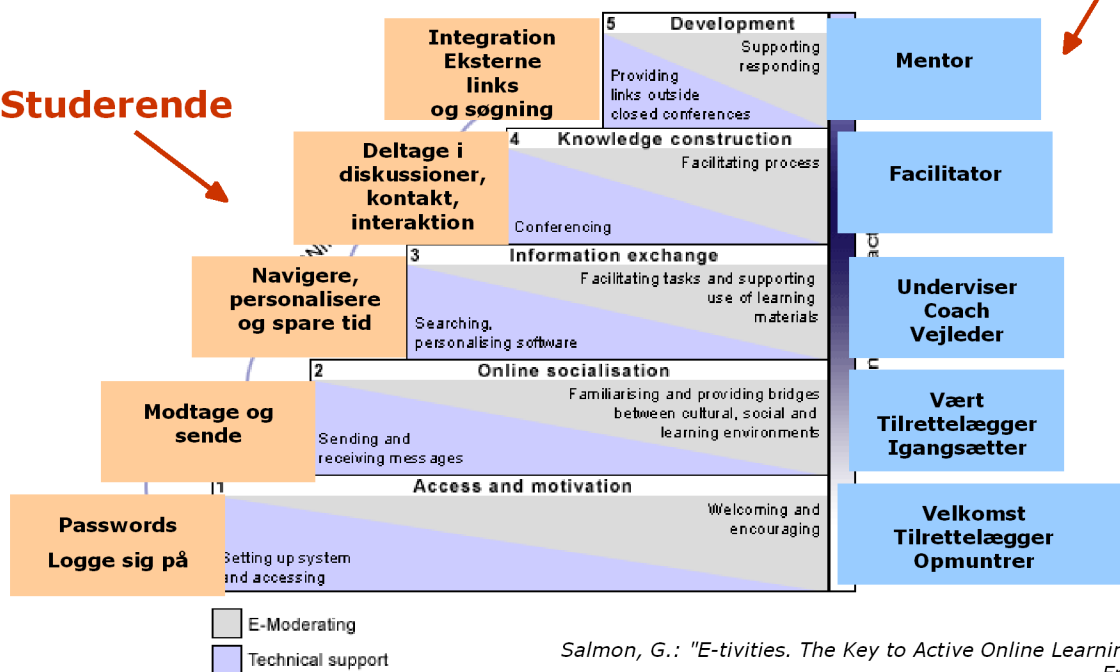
Studerende

Integration Eksterne links og søgning

5 Development

Supporting responding

Providing links outside closed conferences

Mentor

Deltage i diskussioner, kontakt, interaktion

4 Knowledge construction

Facilitating process

Conferencing

Facilitator

Navigere, personalisere og spare tid

3 Information exchange

Facilitating tasks and supporting use of learning materials

Searching, personalising software

Underviser Coach Vejleder

Modtage og sende

2 Online socialisation

Familiarising and providing bridges between cultural, social and learning environments

Sending and receiving messages

Vært Tilrettelægger Igangsætter

Passwords Logge sig på

1 Access and motivation

Welcoming and encouraging

Setting up system and accessing

Velkomst Tilrettelægger Opmuntrer

E-Moderating

Technical support

Salmon, G.: "E-tivities. The Key to Active Online Learnir